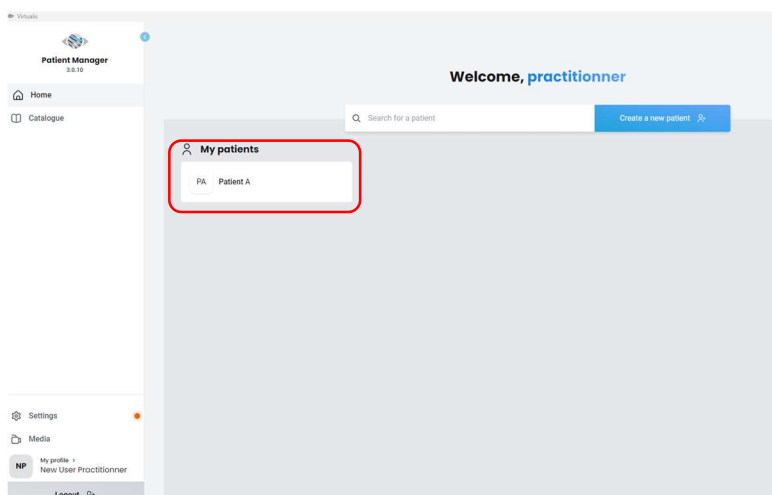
Virtualis

Patient Manager
3.0.10

Home

Catalogue

Welcome, practitionner

Search for a patient

Create a new patient

My patients

PA Patient A

Settings

Media

NP My profile >
New User Practitionner

Logout